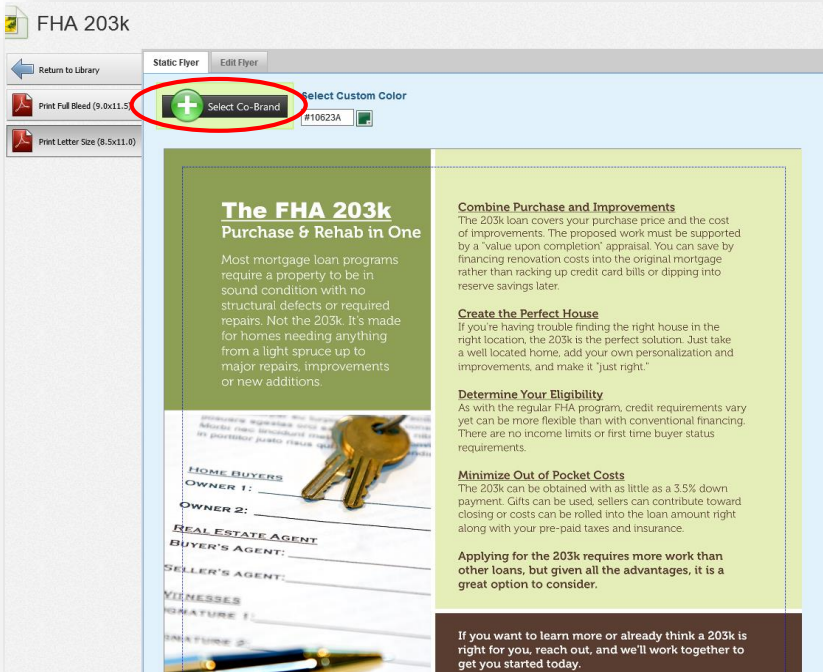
FHA 203k

Return to Library

Print Full Bleed (9.0x11.5)

Print Letter Size (8.5x11.0)

Static Flyer

Edit Flyer

Select Co-Brand

Select Custom Color

#10623A

The FHA 203k

Purchase & Rehab in One

Most mortgage loan programs require a property to be in sound condition with no structural defects or required repairs. Not the 203k. It's made for homes needing anything from a light spruce up to major repairs, improvements or new additions.

Home Buyers
Owner 1:
Owner 2:
Real Estate Agent
Buyer's Agent:
Seller's Agent:
Witnesses
Signature 1:
Signature 2:

Combine Purchase and Improvements
The 203k loan covers your purchase price and the cost of improvements. The proposed work must be supported by a "value upon completion" appraisal. You can save by financing renovation costs into the original mortgage rather than racking up credit card bills or dipping into reserve savings later.

Create the Perfect House
If you're having trouble finding the right house in the right location, the 203k is the perfect solution. Just take a well located home, add your own personalization and improvements, and make it "just right."

Determine Your Eligibility
As with the regular FHA program, credit requirements vary yet can be more flexible than with conventional financing. There are no income limits or first time buyer status requirements.

Minimize Out of Pocket Costs
The 203k can be obtained with as little as a 3.5% down payment. Gifts can be used, sellers can contribute toward closing or costs can be rolled into the loan amount right along with your pre-paid taxes and insurance.

Applying for the 203k requires more work than other loans, but given all the advantages, it is a great option to consider.

If you want to learn more or already think a 203k is right for you, reach out, and we'll work together to get you started today.